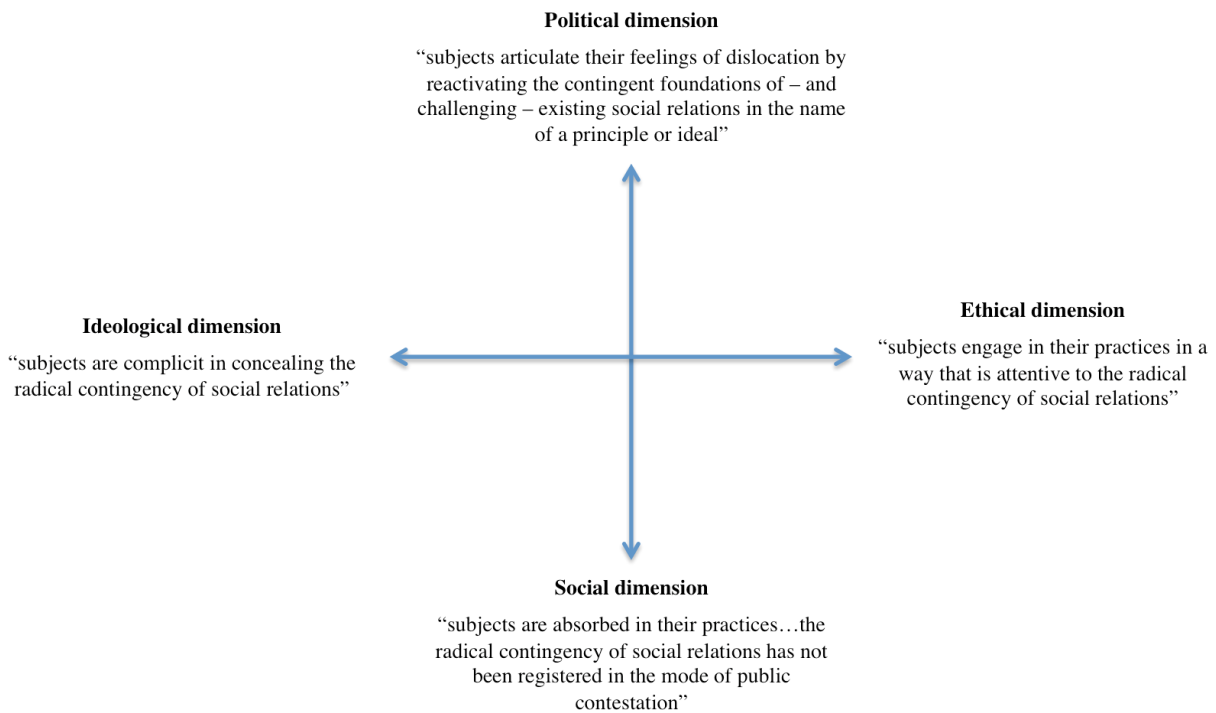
**Political dimension**

“subjects articulate their feelings of dislocation by reactivating the contingent foundations of – and challenging – existing social relations in the name of a principle or ideal”

**Ideological dimension**

“subjects are complicit in concealing the radical contingency of social relations”

**Ethical dimension**

“subjects engage in their practices in a way that is attentive to the radical contingency of social relations”

**Social dimension**

“subjects are absorbed in their practices…the radical contingency of social relations has not been registered in the mode of public contestation”